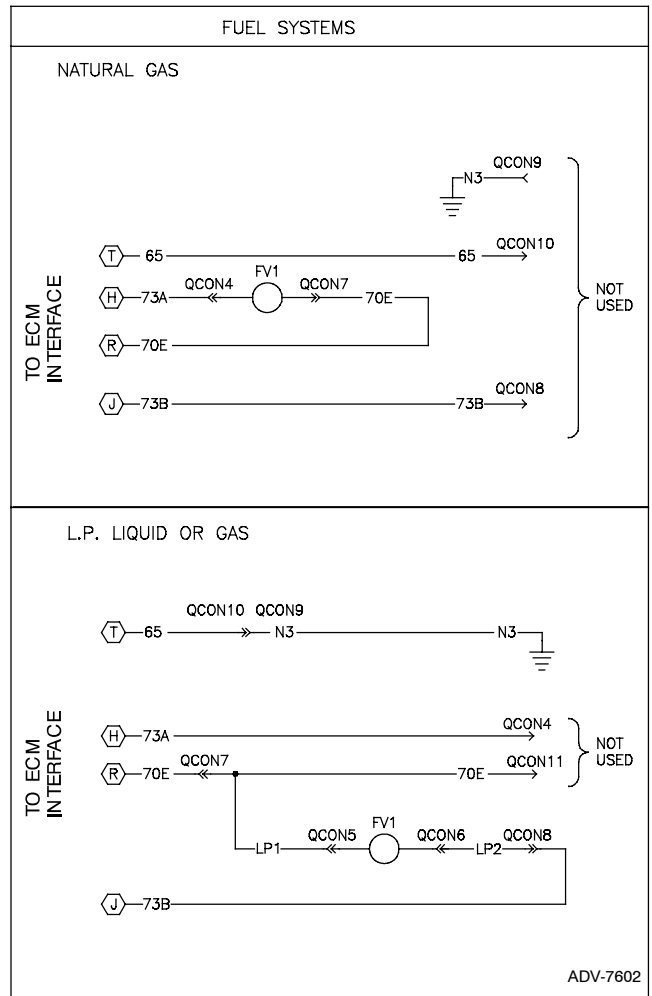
FUEL SYSTEMS

NATURAL GAS

TO ECM INTERFACE

QCON9
N3
T 65
65
QCON10
H 73A
QCON4
FV1
QCON7
70E
R 70E
J 73B
73B
QCON8
NOT USED

L.P. LIQUID OR GAS

TO ECM INTERFACE

T 65
QCON10 QCON9
N3
N3
H 73A
QCON4
R 70E
QCON7
70E
QCON11
NOT USED
LP1
QCON5
FV1
QCON6
LP2
QCON8
J 73B

ADV-7602